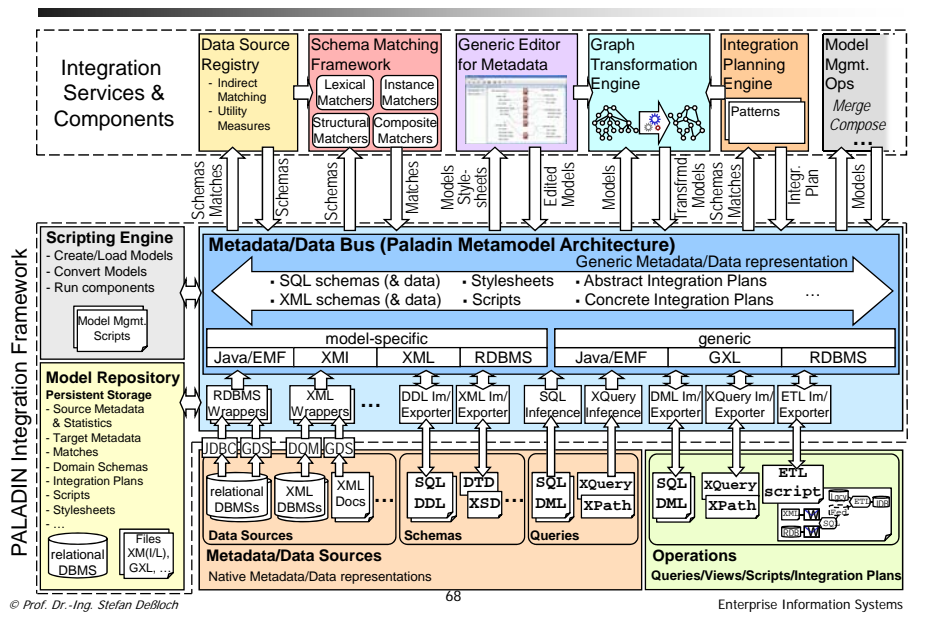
Integration Services & Components

Data Source Registry
- Indirect Matching
- Utility Measures

Schema Matching Framework
Lexical Matchers
Instance Matchers
Structural Matchers
Composite Matchers

Generic Editor for Metadata

Graph Transformation Engine

Integration Planning Engine
Patterns

Model Mgmt. Ops
Merge
Compose
...

Schemas Matches
Schemas
Schemas
Matches
Models Stylesheets
Edited Models
Models
Transfrmd Models
Schemas Matches
Integr. Plan
Models

PALADIN Integration Framework

Scripting Engine
- Create/Load Models
- Convert Models
- Run components
Model Mgmt. Scripts

Metadata/Data Bus (Paladin Metamodel Architecture)
Generic Metadata/Data representation
▪ SQL schemas (& data)
▪ XML schemas (& data)
▪ Stylesheets
▪ Scripts
▪ Abstract Integration Plans
▪ Concrete Integration Plans
...

model-specific
| Java/EMF | XMI | XML | RDBMS |
generic
| Java/EMF | GXL | RDBMS |

Model Repository
Persistent Storage
- Source Metadata & Statistics
- Target Metadata
- Matches
- Domain Schemas
- Integration Plans
- Scripts
- Stylesheets
- ...
relational DBMS
Files XM(I/L), GXL, ...

RDBMS Wrappers
XML Wrappers
...
DDL Im/Exporter
XML Im/Exporter
SQL Inference
XQuery Inference
DML Im/Exporter
XQuery Im/Exporter
ETL Im/Exporter

JDBC GDS DOM GDS
relational DBMSs
XML DBMSs
XML Docs
...
Data Sources
SQL DDL
DTD XSD
...
Schemas
SQL DML
XQuery XPath
Queries

SQL DML
XQuery XPath
ETL script

Metadata/Data Sources
Native Metadata/Data representations

Operations
Queries/Views/Scripts/Integration Plans

© Prof. Dr.-Ing. Stefan Deßloch
68
Enterprise Information Systems